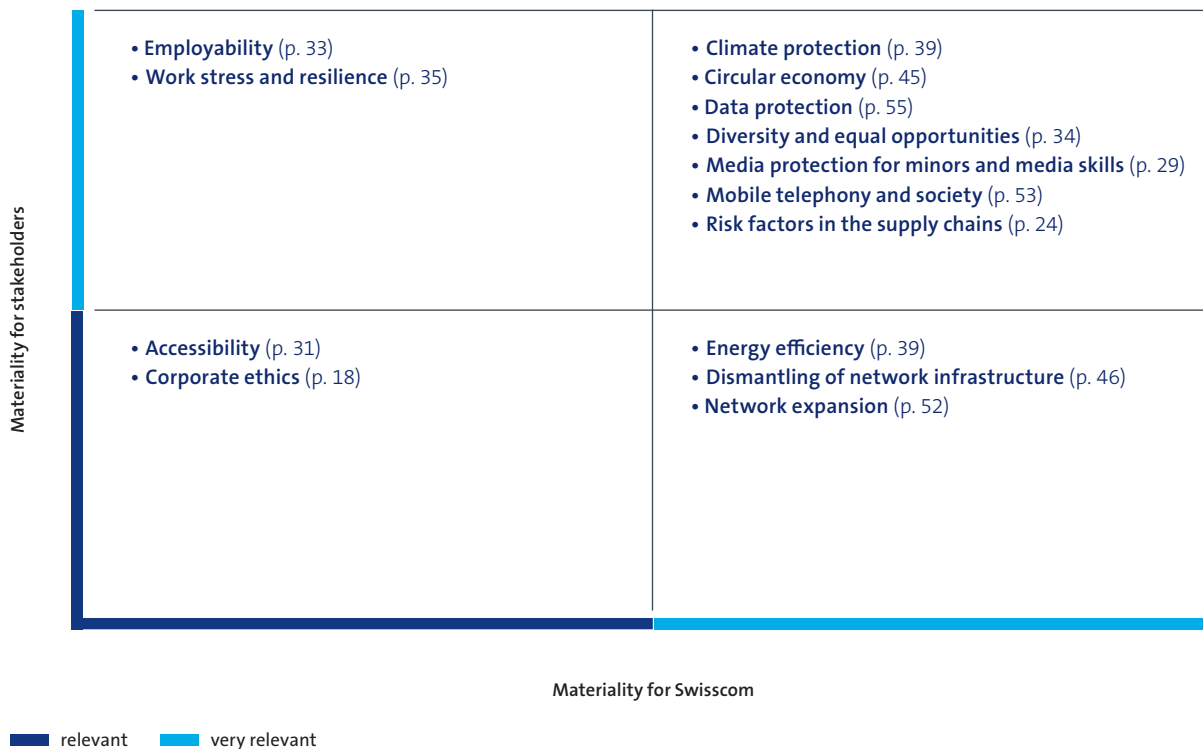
Materiality for stakeholders

• Employability (p. 33)
• Work stress and resilience (p. 35)

• Climate protection (p. 39)
• Circular economy (p. 45)
• Data protection (p. 55)
• Diversity and equal opportunities (p. 34)
• Media protection for minors and media skills (p. 29)
• Mobile telephony and society (p. 53)
• Risk factors in the supply chains (p. 24)

• Accessibility (p. 31)
• Corporate ethics (p. 18)

• Energy efficiency (p. 39)
• Dismantling of network infrastructure (p. 46)
• Network expansion (p. 52)

Materiality for Swisscom

relevant
very relevant